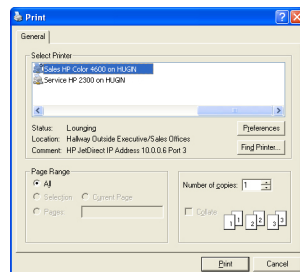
Print

General

Select Printer

Sales HP Color 4600 on HUGIN
Service HP 2300 on HUGIN

Status: Lounging
Location: Hallway Outside Executive/Sales Offices
Comment: HP JetDirect IP Address 10.0.0.6 Port 3

Preferences

Find Printer...

Page Range

All
Selection
Current Page
Pages:

Number of copies: 1

Collate

1 1 2 2 3 3

Print
Cancel